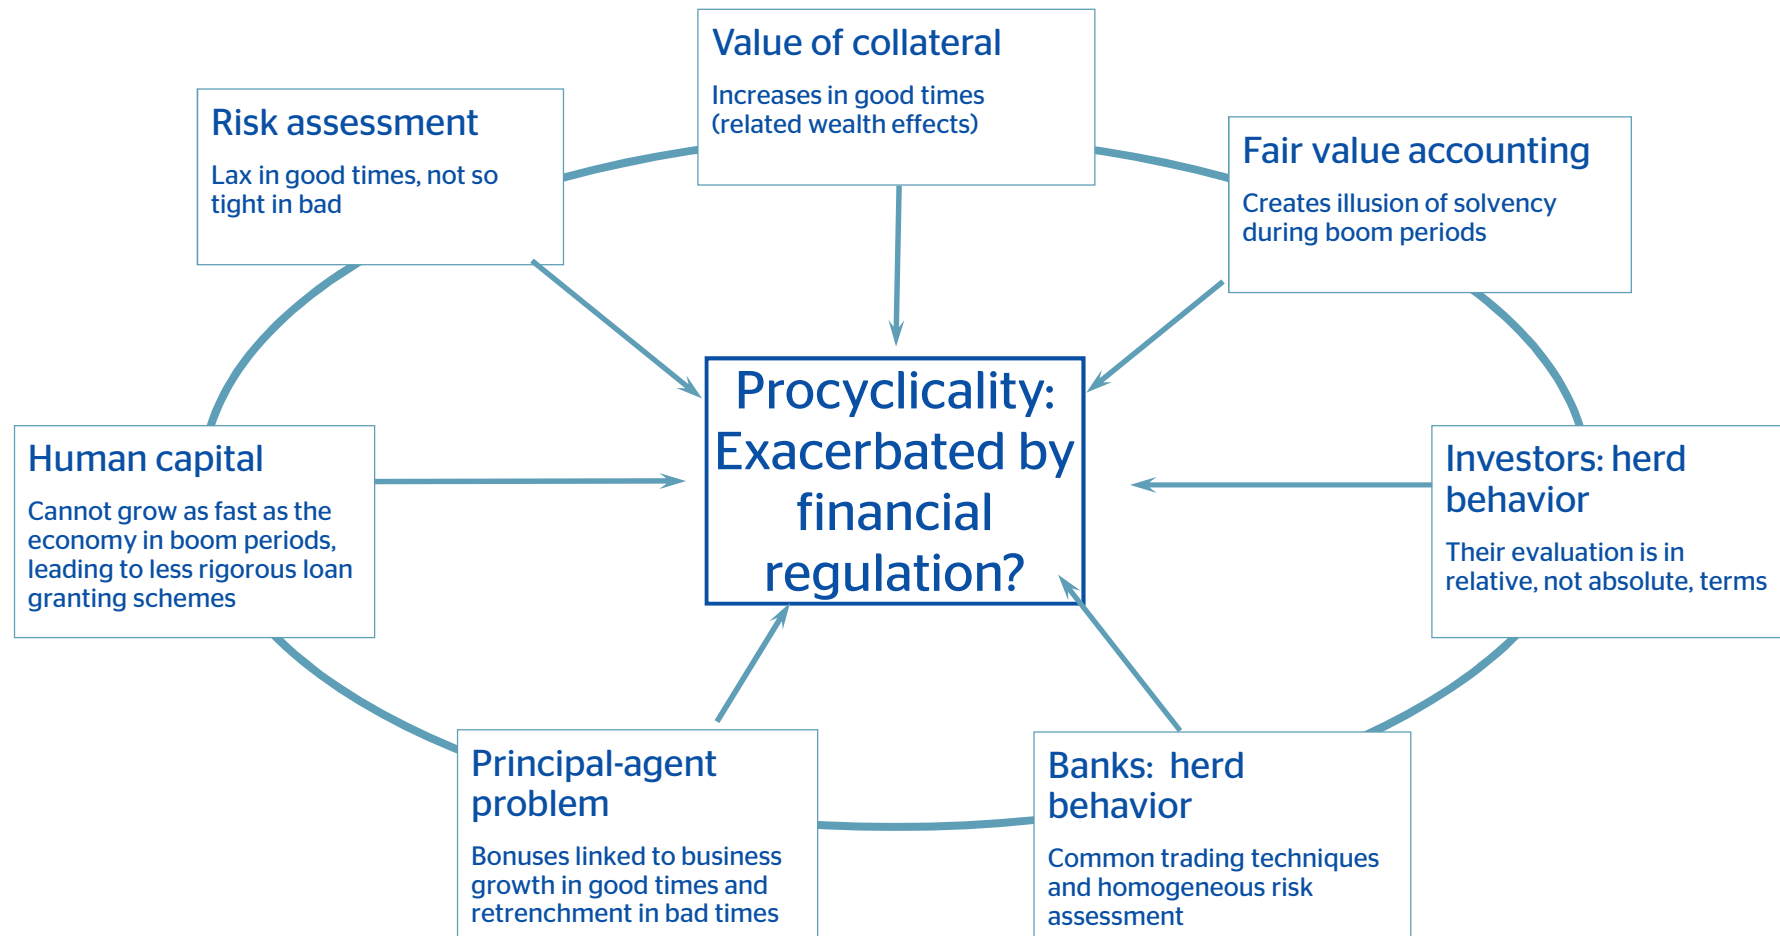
Value of collateral

Increases in good times (related wealth effects)

Risk assessment

Lax in good times, not so tight in bad

Fair value accounting

Creates illusion of solvency during boom periods

Procyclicality: Exacerbated by financial regulation?

Human capital

Cannot grow as fast as the economy in boom periods, leading to less rigorous loan granting schemes

Investors: herd behavior

Their evaluation is in relative, not absolute, terms

Principal-agent problem

Bonuses linked to business growth in good times and retrenchment in bad times

Banks: herd behavior

Common trading techniques and homogeneous risk assessment